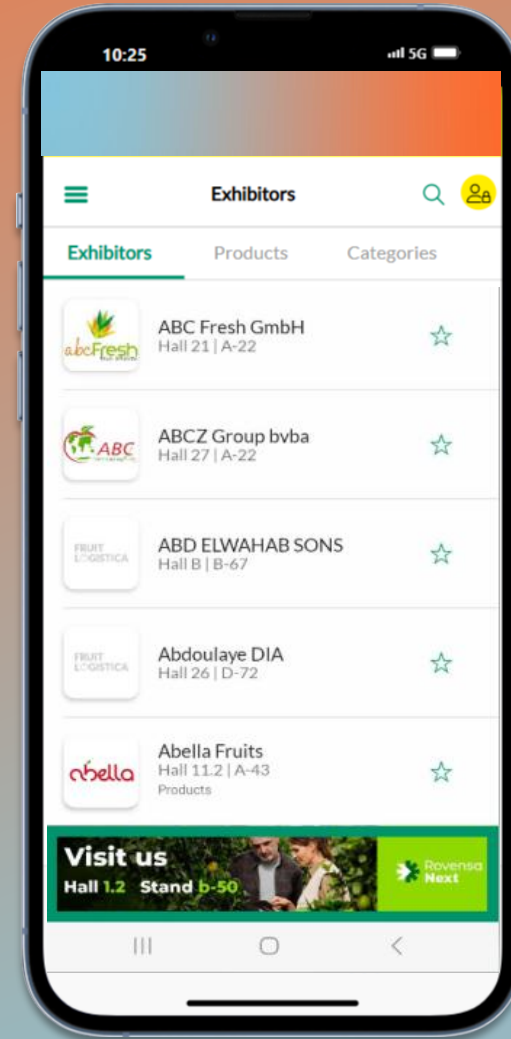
10:25

5G

Exhibitors

Exhibitors

Products

Categories

abcFresh

ABC Fresh GmbH
Hall 21 | A-22

ABC

ABCZ Group bvba
Hall 27 | A-22

FRUIT LOGISTICA

ABD ELWAHAB SONS
Hall B | B-67

FRUIT LOGISTICA

Abdoulaye DIA
Hall 26 | D-72

abella

Abella Fruits
Hall 11.2 | A-43
Products

Visit us
Hall 1.2 Stand b-50

Rovensa Next